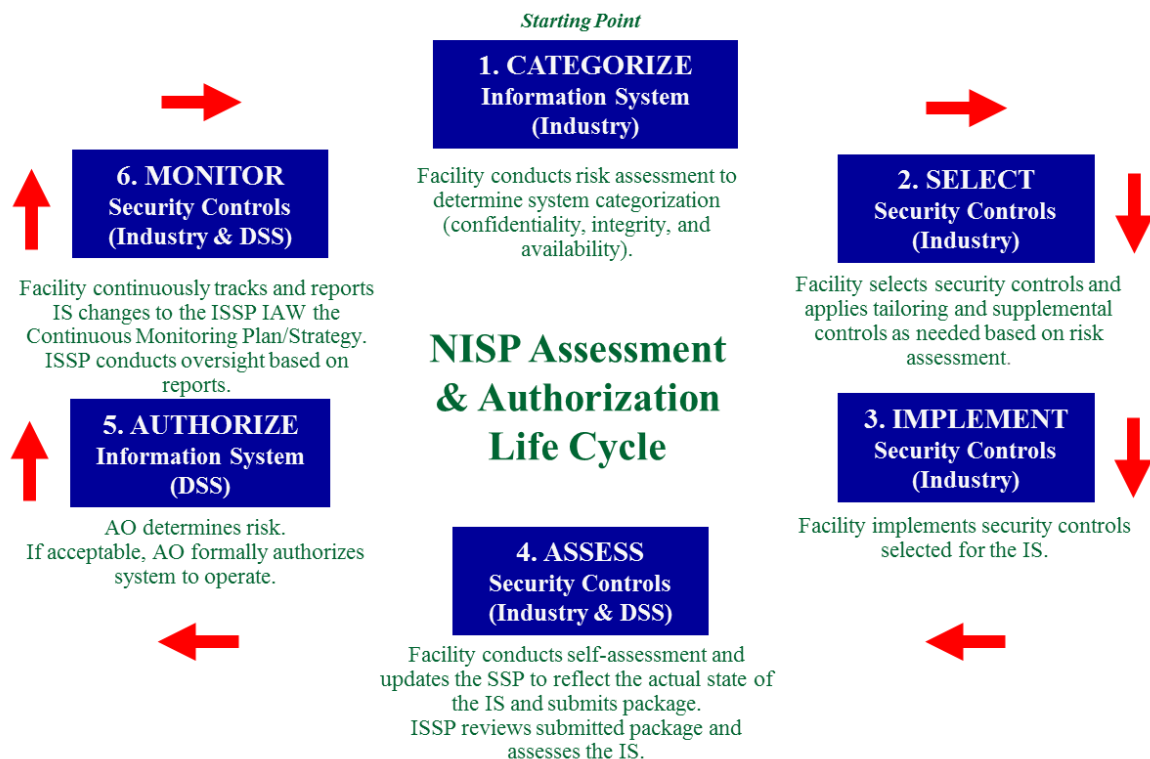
Starting Point

1. CATEGORIZE
Information System
(Industry)

Facility conducts risk assessment to determine system categorization (confidentiality, integrity, and availability).

2. SELECT
Security Controls
(Industry)

Facility selects security controls and applies tailoring and supplemental controls as needed based on risk assessment.

3. IMPLEMENT
Security Controls
(Industry)

Facility implements security controls selected for the IS.

4. ASSESS
Security Controls
(Industry & DSS)

Facility conducts self-assessment and updates the SSP to reflect the actual state of the IS and submits package.
ISSP reviews submitted package and assesses the IS.

5. AUTHORIZE
Information System
(DSS)

AO determines risk.
If acceptable, AO formally authorizes system to operate.

6. MONITOR
Security Controls
(Industry & DSS)

Facility continuously tracks and reports IS changes to the ISSP IAW the Continuous Monitoring Plan/Strategy.
ISSP conducts oversight based on reports.

NISP Assessment & Authorization Life Cycle